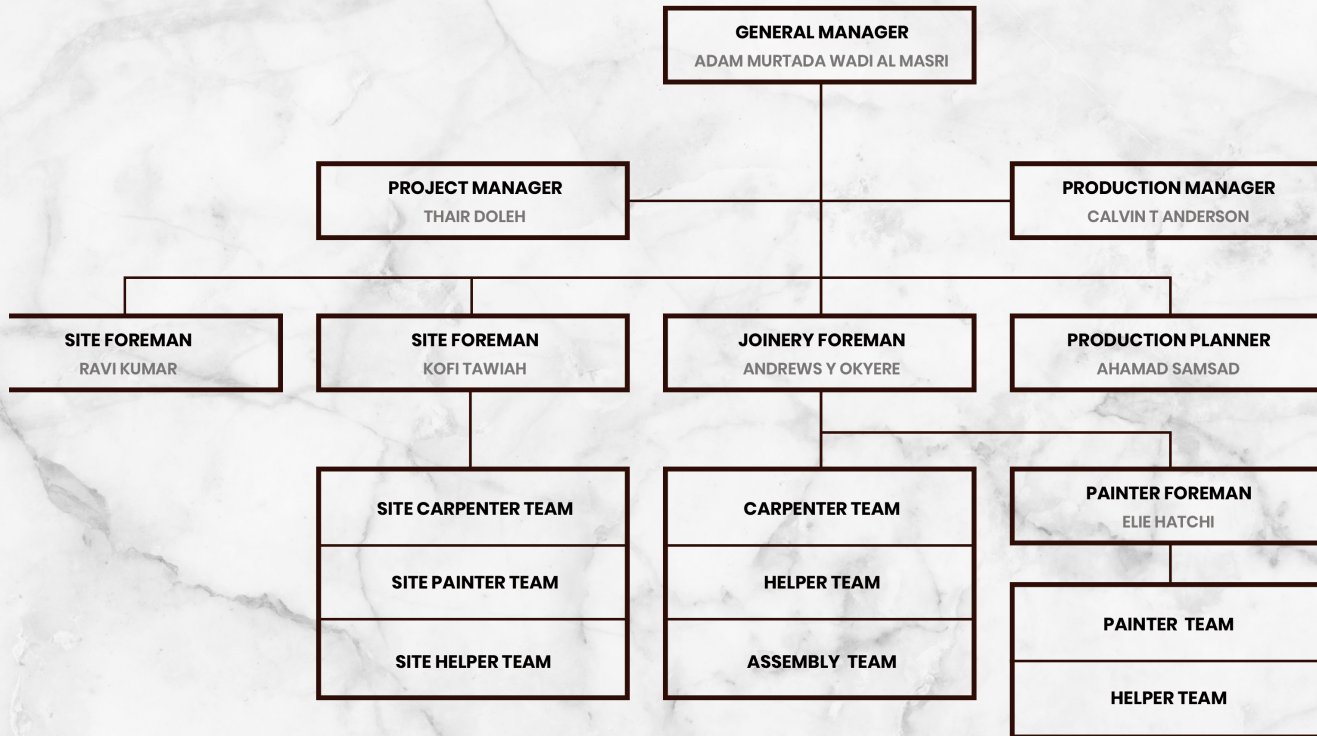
GENERAL MANAGER
ADAM MURTADA WADI AL MASRI

PROJECT MANAGER
THAIR DOLEH

PRODUCTION MANAGER
CALVIN T ANDERSON

SITE FOREMAN
RAVI KUMAR

SITE FOREMAN
KOFI TAWIAH

JOINERY FOREMAN
ANDREWS Y OKYERE

PRODUCTION PLANNER
AHAMAD SAMSAD

SITE CARPENTER TEAM

SITE PAINTER TEAM

SITE HELPER TEAM

CARPENTER TEAM

HELPER TEAM

ASSEMBLY TEAM

PAINTER FOREMAN
ELIE HATCHI

PAINTER TEAM

HELPER TEAM